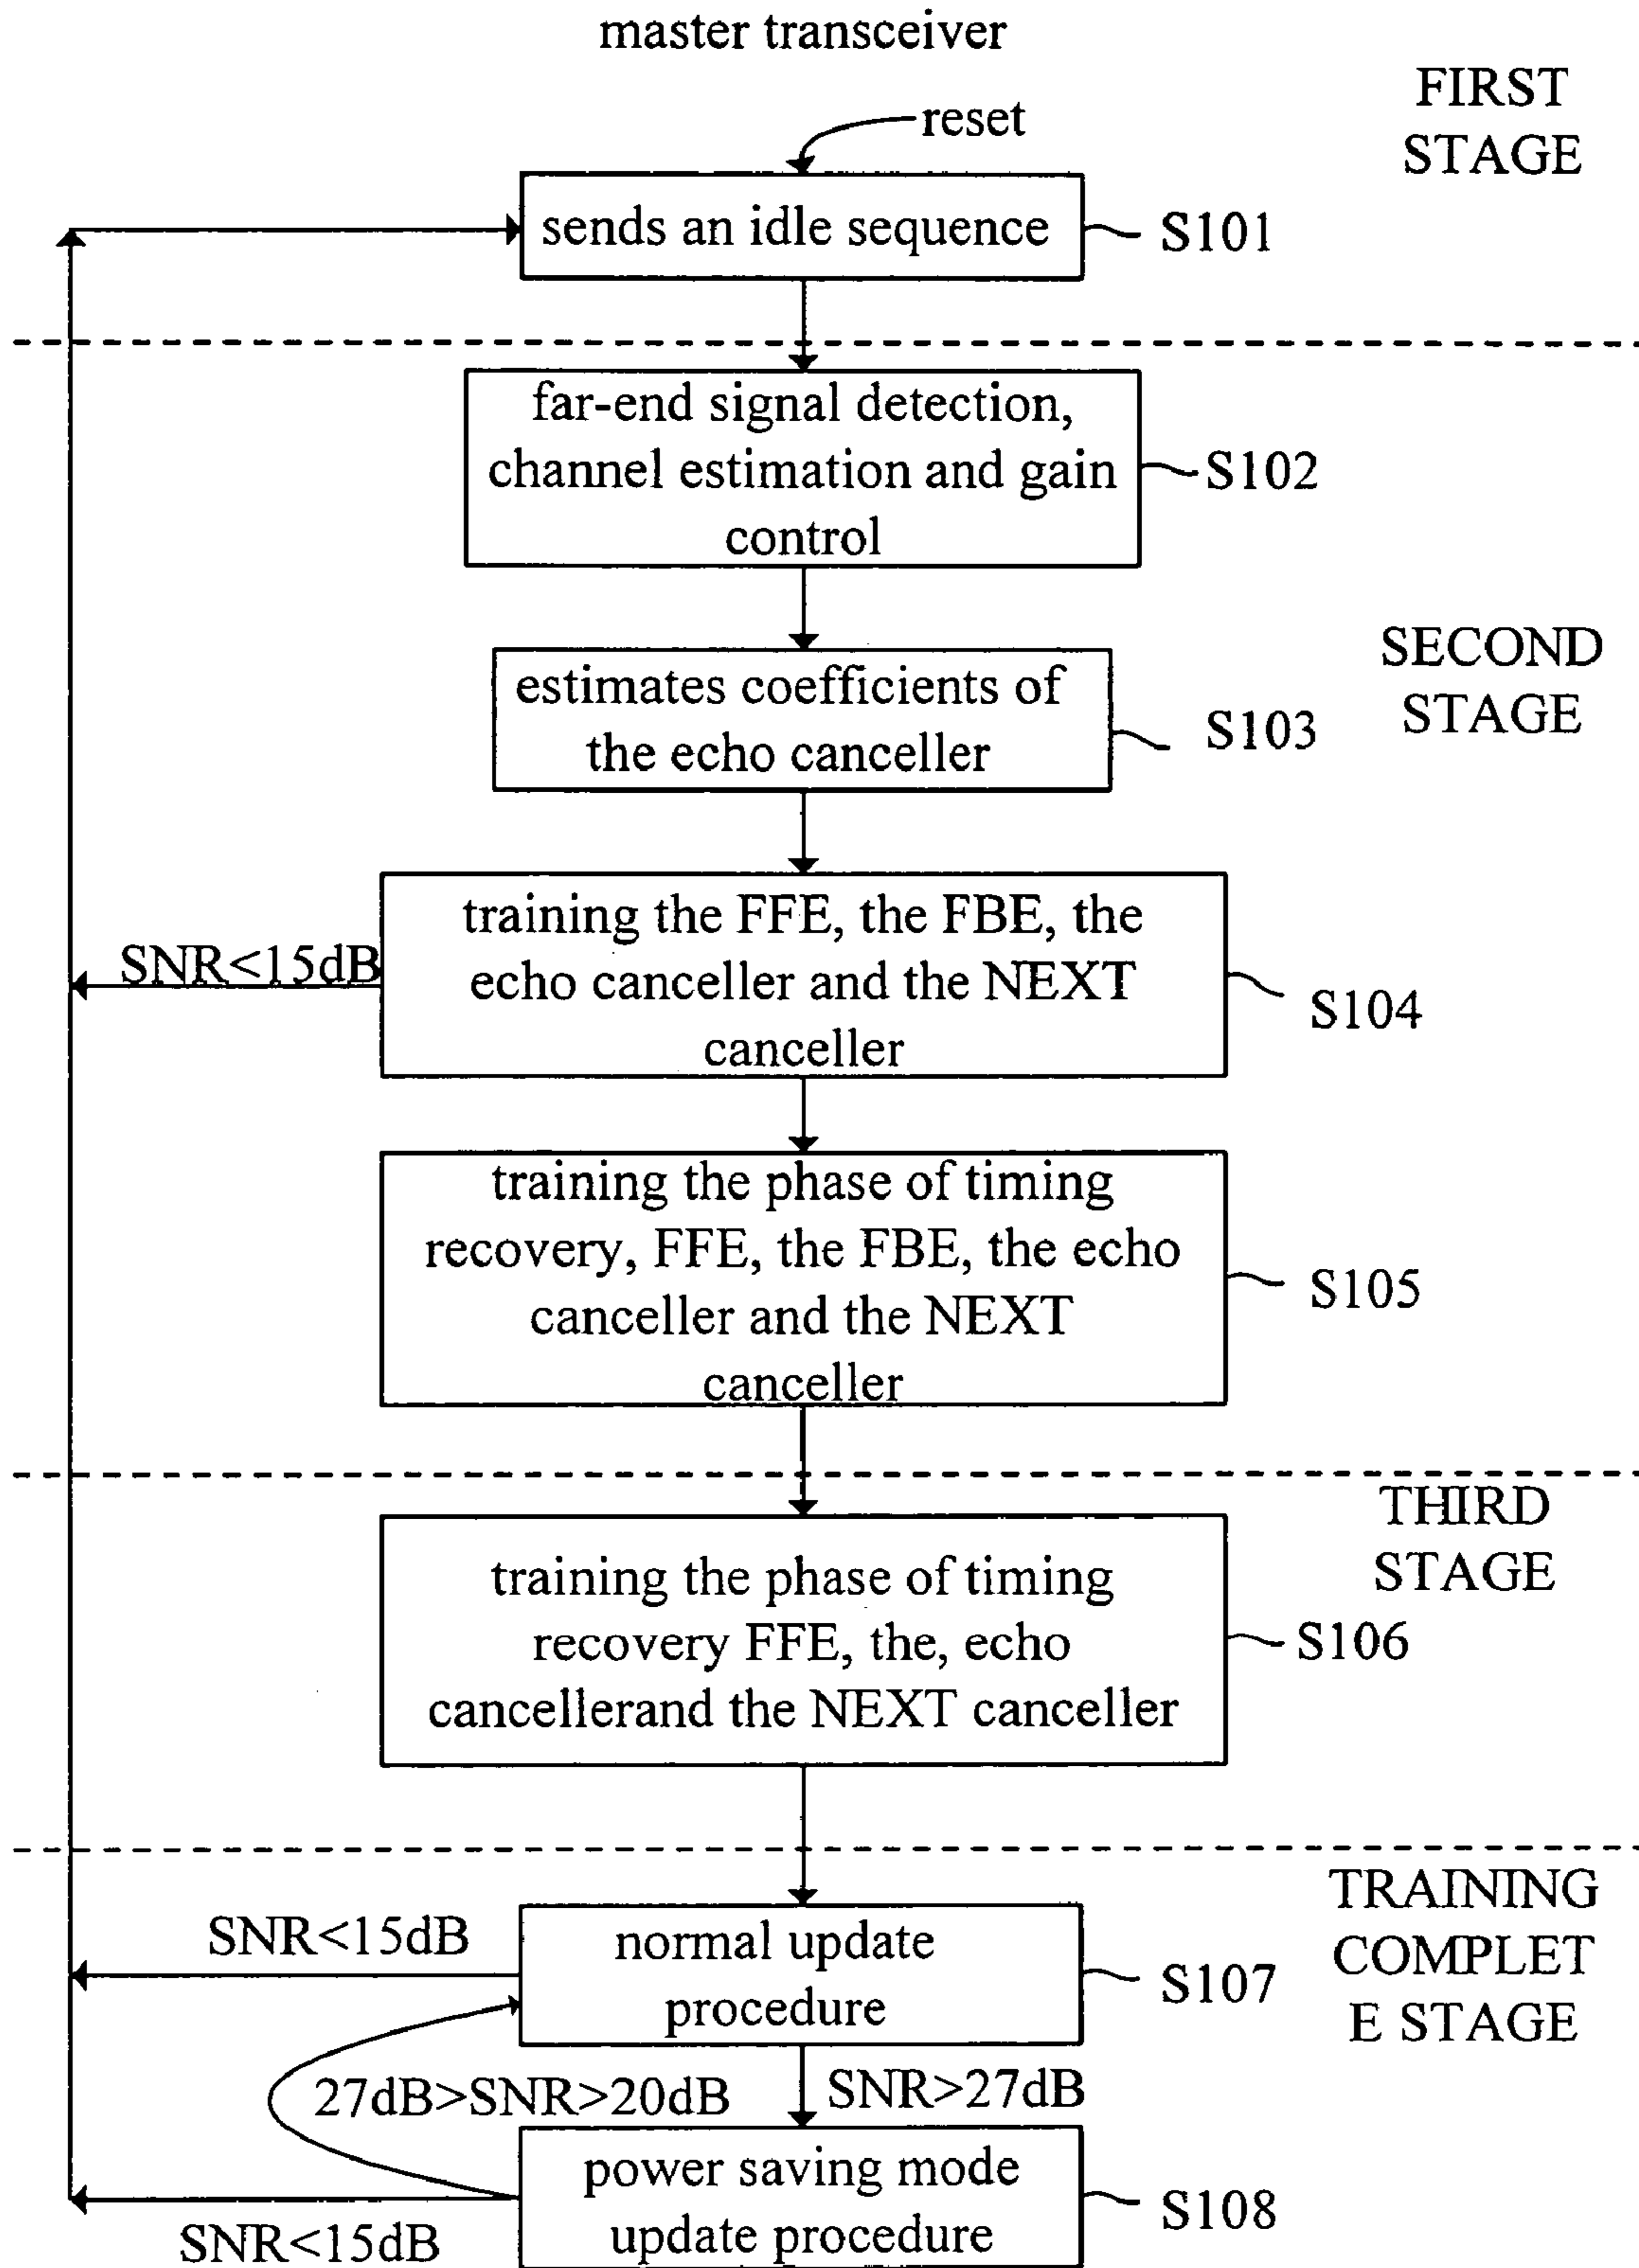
master transceiver

FIRST STAGE

reset

sends an idle sequence

S101

far-end signal detection, channel estimation and gain control

S102

SECOND STAGE

estimates coefficients of the echo canceller

S103

SNR<15dB

training the FFE, the FBE, the echo canceller and the NEXT canceller

S104

training the phase of timing recovery, FFE, the FBE, the echo canceller and the NEXT canceller

S105

THIRD STAGE

training the phase of timing recovery FFE, the, echo cancellerand the NEXT canceller

S106

TRAINING COMPLET E STAGE

SNR<15dB

normal update procedure

S107

27dB>SNR>20dB

SNR>27dB

power saving mode update procedure

S108

SNR<15dB